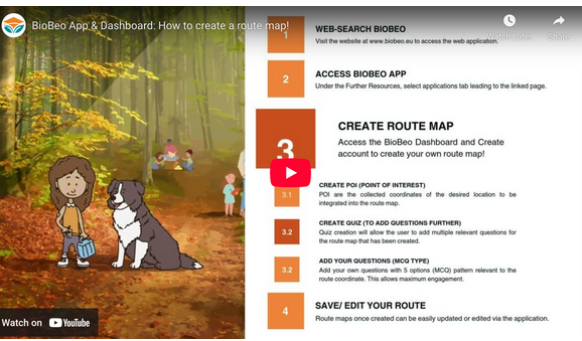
BioBeo App & Dashboard: How to create a route map!

Watch later

Share

1

WEB-SEARCH BIOBEO

Visit the website at www.biobeo.eu to access the web application.

2

ACCESS BIOBEO APP

Under the Further Resources, select applications tab leading to the linked page.

3

CREATE ROUTE MAP

Access the BioBeo Dashboard and Create account to create your own route map!

3.1

CREATE POI (POINT OF INTEREST)

POI are the collected coordinates of the desired location to be integrated into the route map.

3.2

CREATE QUIZ (TO ADD QUESTIONS FURTHER)

Quiz creation will allow the user to add multiple relevant questions for the route map that has been created.

3.2

ADD YOUR QUESTIONS (MCQ TYPE)

Add your own questions with 5 options (MCQ) pattern relevant to the route coordinate. This allows maximum engagement.

4

SAVE/ EDIT YOUR ROUTE

Route maps once created can be easily updated or edited via the application.

Watch on YouTube